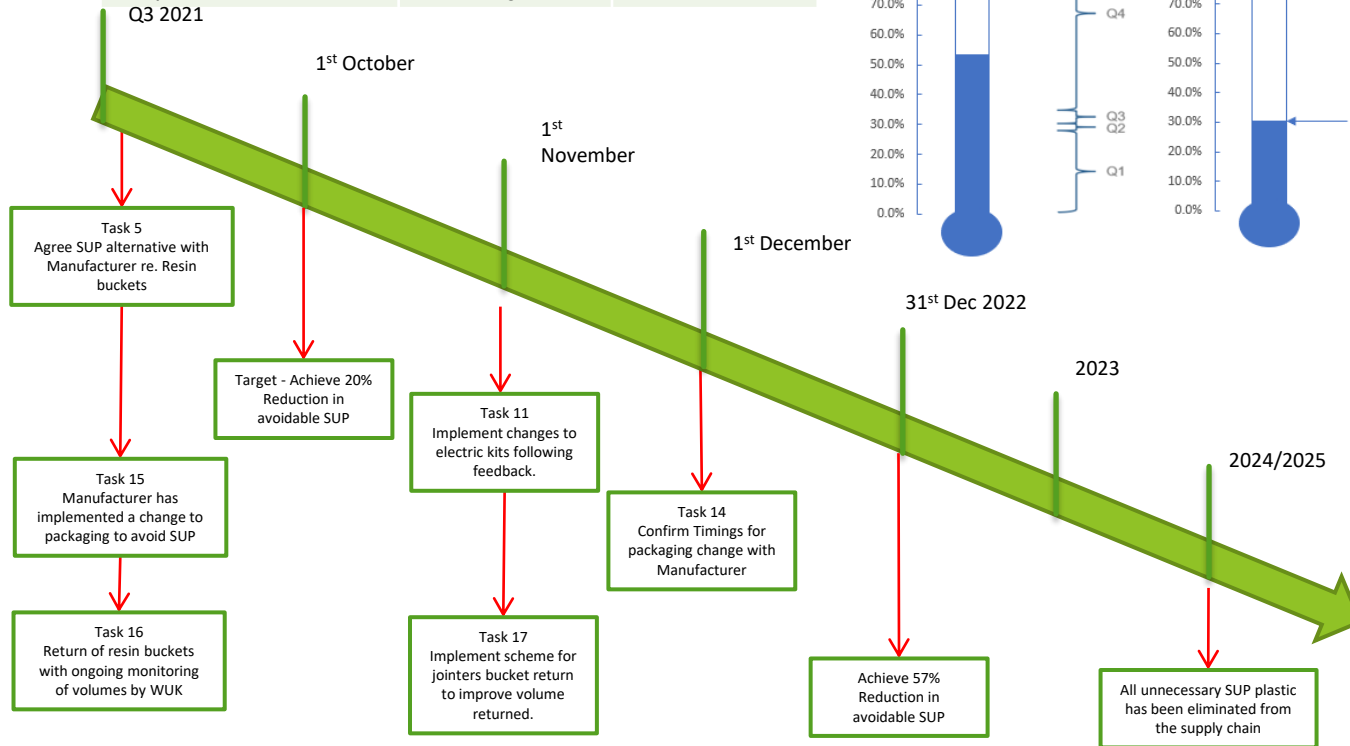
Q3 2021

1st October

1st November

1st December

31st Dec 2022

2023

2024/2025

70.0%
60.0%
50.0%
40.0%
30.0%
20.0%
10.0%
0.0%

Q4
Q3
Q2
Q1

70.0%
60.0%
50.0%
40.0%
30.0%
20.0%
10.0%
0.0%

Task 5
Agree SUP alternative with Manufacturer re. Resin buckets

Task 15
Manufacturer has implemented a change to packaging to avoid SUP

Task 16
Return of resin buckets with ongoing monitoring of volumes by WUK

Target - Achieve 20% Reduction in avoidable SUP

Task 11
Implement changes to electric kits following feedback.

Task 17
Implement scheme for jointers bucket return to improve volume returned.

Task 14
Confirm Timings for packaging change with Manufacturer

Achieve 57% Reduction in avoidable SUP

All unnecessary SUP plastic has been eliminated from the supply chain